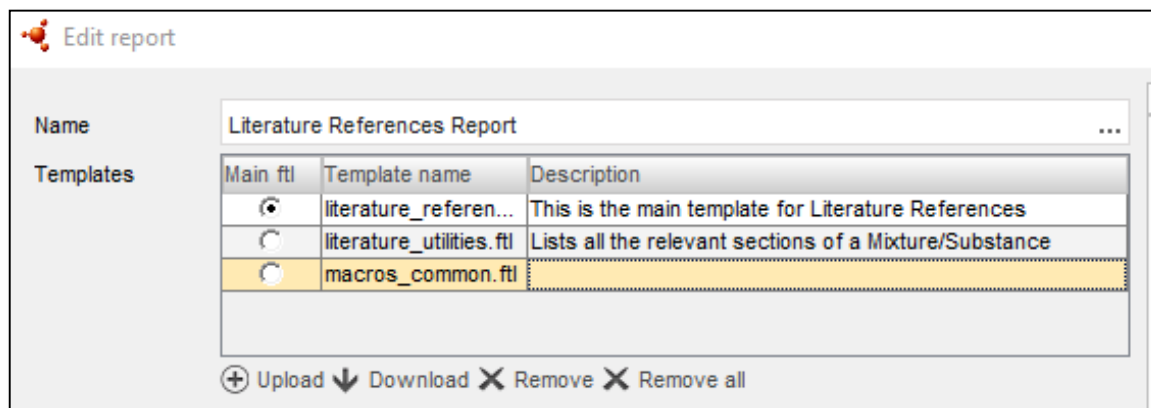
Edit report

Name
Literature References Report
...

Templates

| Main ftl | Template name | Description |
|---|---|---|
| ◉ | literature_referen... | This is the main template for Literature References |
| ○ | literature_utilities.ftl | Lists all the relevant sections of a Mixture/Substance |
| ○ | macros_common.ftl | |

Upload Download Remove Remove all